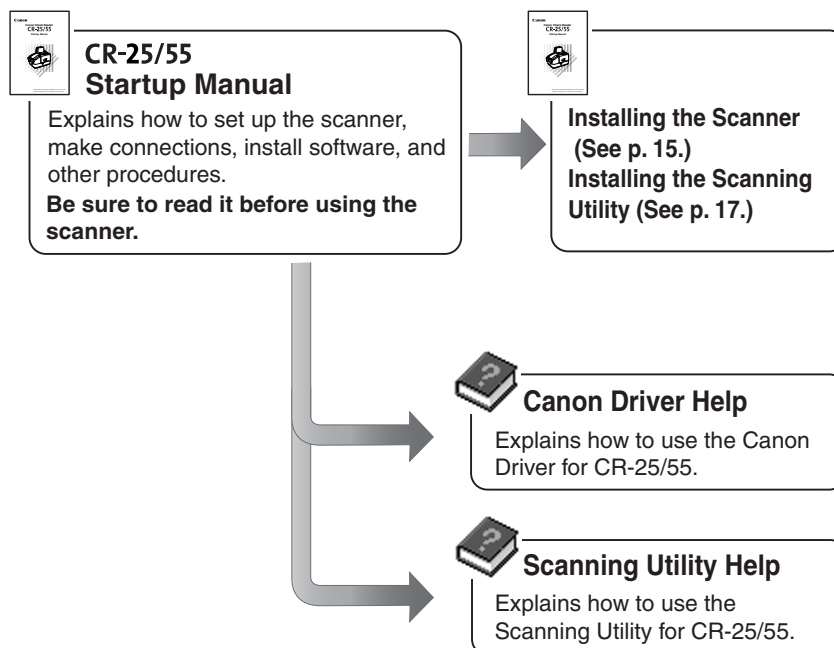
Canon
CR-25/55

CR-25/55
Startup Manual

Explains how to set up the scanner, make connections, install software, and other procedures.
Be sure to read it before using the scanner.

Canon
CR-25/55

Installing the Scanner (See p. 15.)
Installing the Scanning Utility (See p. 17.)

Canon Driver Help

Explains how to use the Canon Driver for CR-25/55.

Scanning Utility Help

Explains how to use the Scanning Utility for CR-25/55.